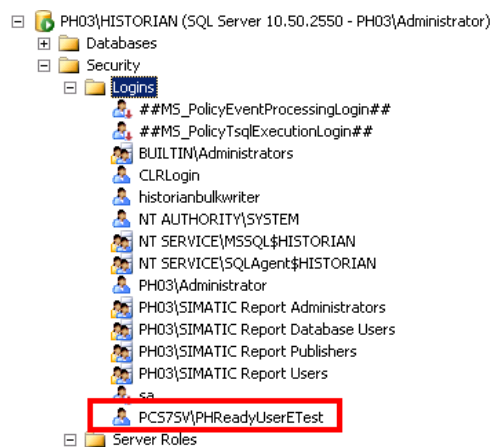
PH03\HISTORIAN (SQL Server 10.50.2550 - PH03\Administrator)
Databases
Security
Logins
##MS_PolicyEventProcessingLogin##
##MS_PolicyTsqlExecutionLogin##
BUILTIN\Administrators
CLRLogin
historianbulkwriter
NT AUTHORITY\SYSTEM
NT SERVICE\MSSQL$HISTORIAN
NT SERVICE\SQLAgent$HISTORIAN
PH03\Administrator
PH03\SIMATIC Report Administrators
PH03\SIMATIC Report Database Users
PH03\SIMATIC Report Publishers
PH03\SIMATIC Report Users
sa
PCS7SV\PHReadyUserETest
Server Roles